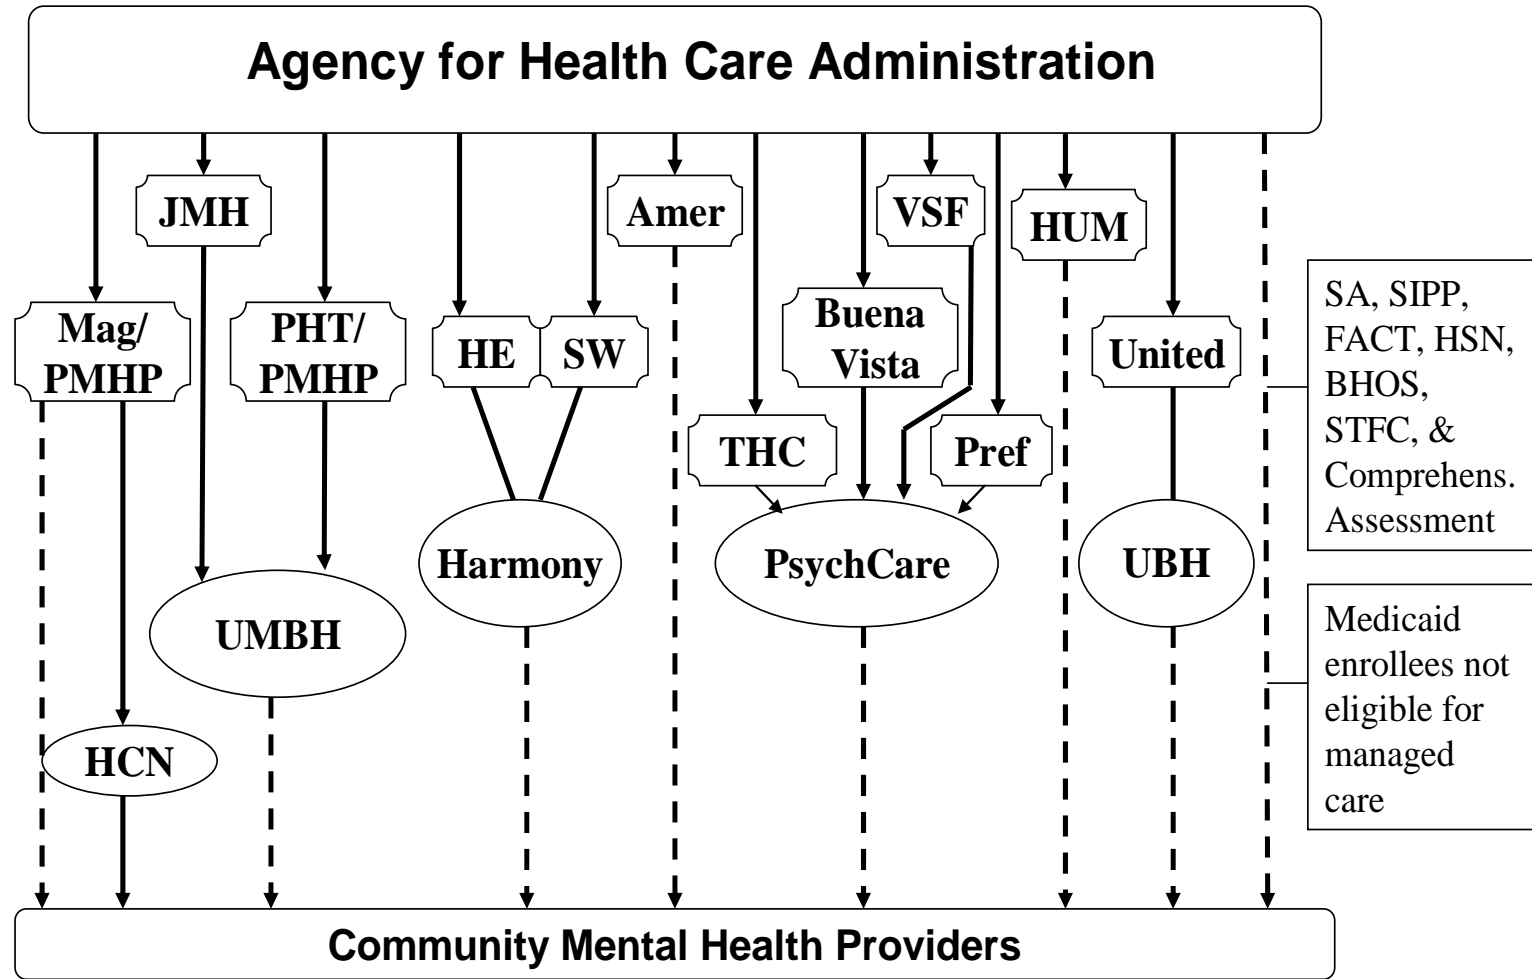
Agency for Health Care Administration

JMH

Amer

VSF

HUM

Mag/ PMHP

PHT/ PMHP

HE

SW

Buena Vista

United

SA, SIPP, FACT, HSN, BHOS, STFC, & Comprehens. Assessment

THC

Pref

Harmony

PsychCare

UBH

UMBH

Medicaid enrollees not eligible for managed care

HCN

Community Mental Health Providers